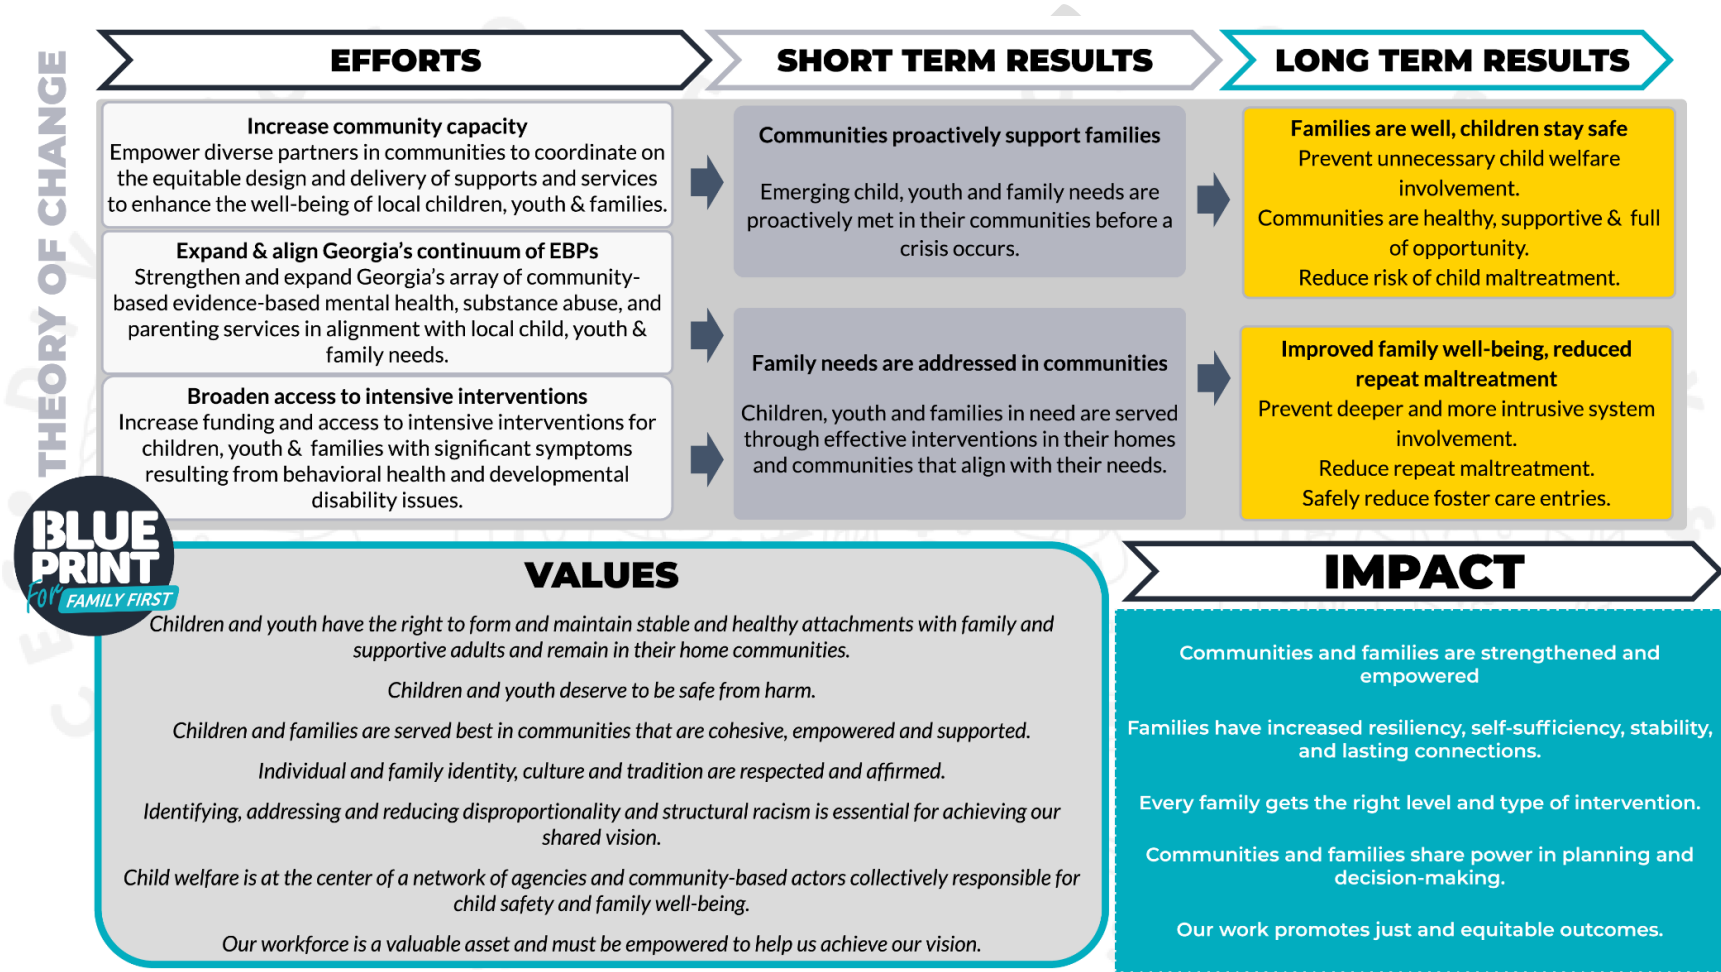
THEORY OF CHANGE

EFFORTS

SHORT TERM RESULTS

LONG TERM RESULTS

Increase community capacity
Empower diverse partners in communities to coordinate on the equitable design and delivery of supports and services to enhance the well-being of local children, youth & families.

Expand & align Georgia's continuum of EBPs
Strengthen and expand Georgia's array of community-based evidence-based mental health, substance abuse, and parenting services in alignment with local child, youth & family needs.

Broaden access to intensive interventions
Increase funding and access to intensive interventions for children, youth & families with significant symptoms resulting from behavioral health and developmental disability issues.

Communities proactively support families

Emerging child, youth and family needs are proactively met in their communities before a crisis occurs.

Family needs are addressed in communities

Children, youth and families in need are served through effective interventions in their homes and communities that align with their needs.

Families are well, children stay safe
Prevent unnecessary child welfare involvement.
Communities are healthy, supportive & full of opportunity.
Reduce risk of child maltreatment.

Improved family well-being, reduced repeat maltreatment
Prevent deeper and more intrusive system involvement.
Reduce repeat maltreatment.
Safely reduce foster care entries.

BLUE PRINT For FAMILY FIRST

VALUES

Children and youth have the right to form and maintain stable and healthy attachments with family and supportive adults and remain in their home communities.

Children and youth deserve to be safe from harm.

Children and families are served best in communities that are cohesive, empowered and supported.

Individual and family identity, culture and tradition are respected and affirmed.

Identifying, addressing and reducing disproportionality and structural racism is essential for achieving our shared vision.

Child welfare is at the center of a network of agencies and community-based actors collectively responsible for child safety and family well-being.

Our workforce is a valuable asset and must be empowered to help us achieve our vision.

IMPACT

Communities and families are strengthened and empowered

Families have increased resiliency, self-sufficiency, stability, and lasting connections.

Every family gets the right level and type of intervention.

Communities and families share power in planning and decision-making.

Our work promotes just and equitable outcomes.